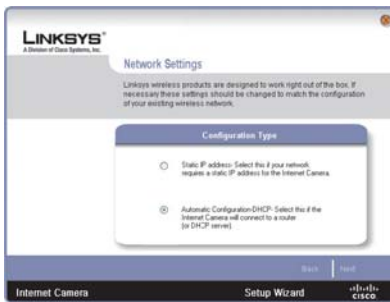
LINKSYS®
A Division of Cisco Systems, Inc.

Network Settings

Linksys wireless products are designed to work right out of the box. If necessary these settings should be changed to match the configuration of your existing wireless network.

Configuration Type

Static IP address- Select this if your network requires a static IP address for the Internet Camera.

Automatic Configuration-DHCP- Select this if the Internet Camera will connect to a router (or DHCP server).

Back

Next

Internet Camera

Setup Wizard

cisco